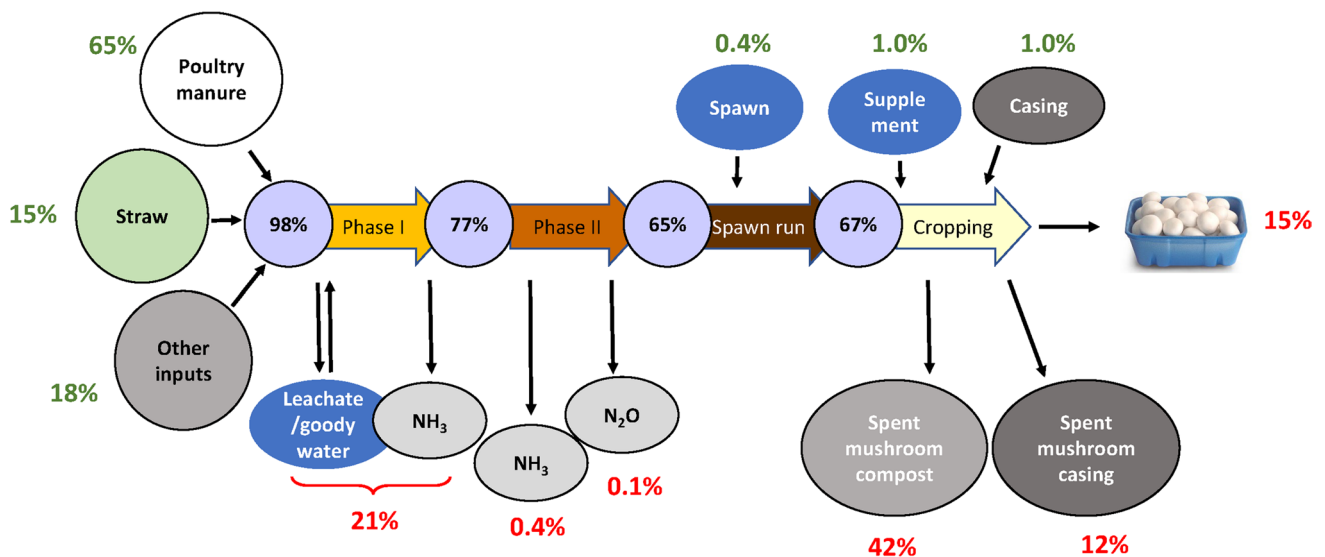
65%
Poultry manure

15%
Straw

18%
Other inputs

98%
Phase I
77%
Phase II
65%
Spawn run
67%
Cropping

0.4%
Spawn
1.0%
Supplement
1.0%
Casing

15%

Leachate /goody water
$NH_3$
21%

$NH_3$
0.4%

$N_2O$
0.1%

Spent mushroom compost
42%

Spent mushroom casing
12%